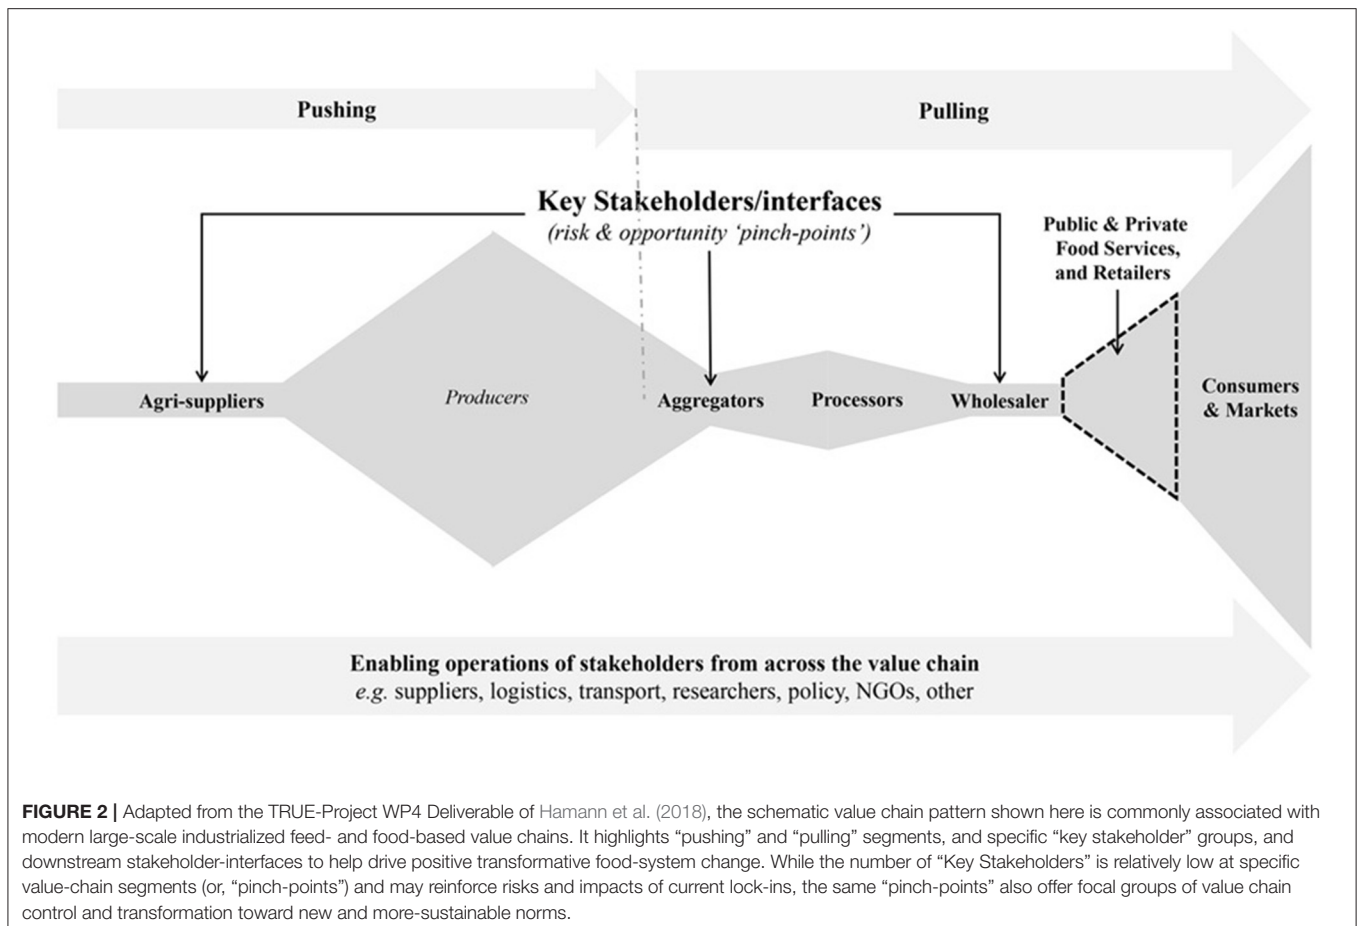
Pushing

Pulling

Key Stakeholders/interfaces
(risk & opportunity 'pinch-points')

Public & Private Food Services, and Retailers

Agri-suppliers

Producers

Aggregators

Processors

Wholesaler

Consumers & Markets

Enabling operations of stakeholders from across the value chain
e.g. suppliers, logistics, transport, researchers, policy, NGOs, other

FIGURE 2 | Adapted from the TRUE-Project WP4 Deliverable of Hamann et al. (2018), the schematic value chain pattern shown here is commonly associated with modern large-scale industrialized feed- and food-based value chains. It highlights "pushing" and "pulling" segments, and specific "key stakeholder" groups, and downstream stakeholder-interfaces to help drive positive transformative food-system change. While the number of "Key Stakeholders" is relatively low at specific value-chain segments (or, "pinch-points") and may reinforce risks and impacts of current lock-ins, the same "pinch-points" also offer focal groups of value chain control and transformation toward new and more-sustainable norms.